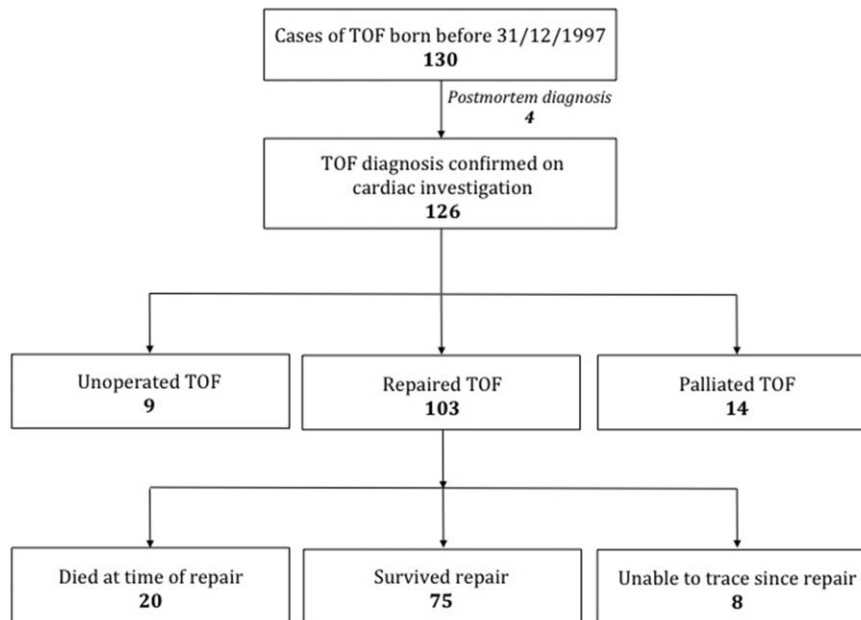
Cases of TOF born before 31/12/1997
**130**

*Postmortem diagnosis*
***4***

TOF diagnosis confirmed on cardiac investigation
**126**

Unoperated TOF
**9**

Repaired TOF
**103**

Palliated TOF
**14**

Died at time of repair
**20**

Survived repair
**75**

Unable to trace since repair
**8**